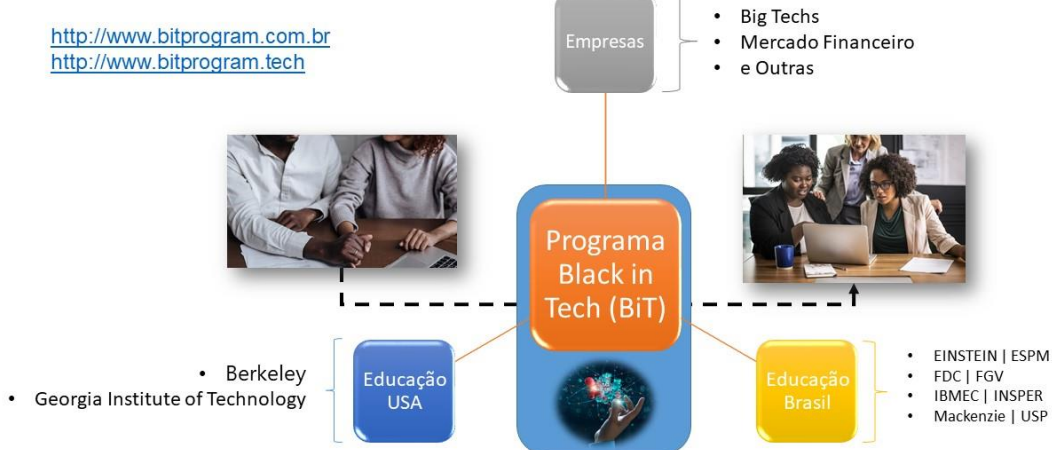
http://www.bitprogram.com.br
http://www.bitprogram.tech

Empresas

- Big Techs
- Mercado Financeiro
- e Outras

Programa Black in Tech (BiT)

- Berkeley
- Georgia Institute of Technology

Educação USA

Educação Brasil

- EINSTEIN | ESPM
- FDC | FGV
- IBMEC | INSPER
- Mackenzie | USP